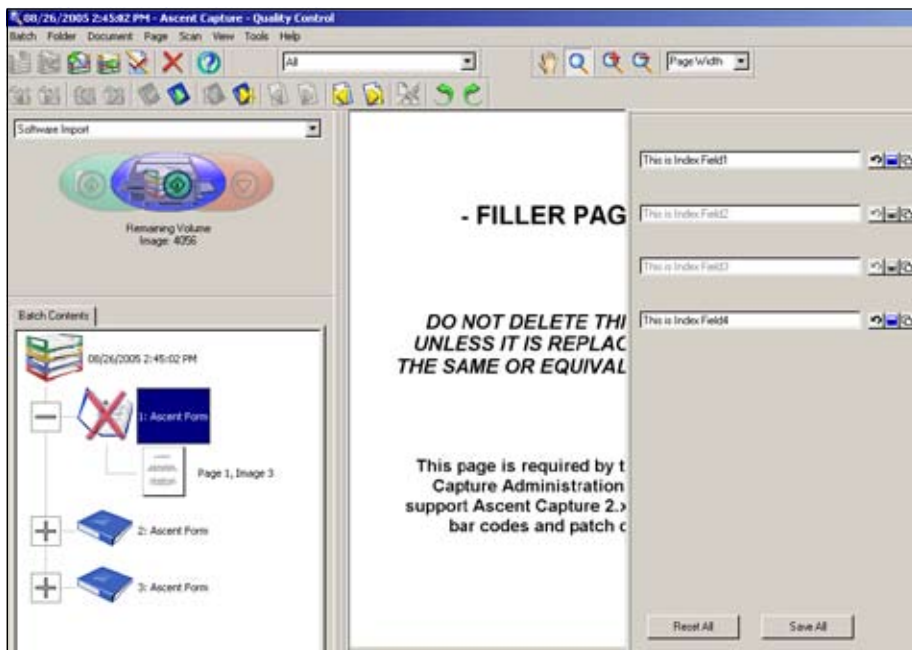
08/26/2005 2:45:02 PM - Ascent Capture - Quality Control

Batch Folder Document Page Scan View Tools Help

All

Page Width

Software Import

Remaining Volume
Image: 4056

Batch Contents

08/26/2005 2:45:02 PM

1: Ascent Form

Page 1, Image 3

2: Ascent Form

3: Ascent Form

- FILLER PAG

DO NOT DELETE THI
UNLESS IT IS REPLAC
THE SAME OR EQUIVAL

This page is required by t
Capture Administration
support Ascent Capture 2.x
bar codes and patch c

This is Index Field1

This is Index Field2

This is Index Field3

This is Index Field4

Reset All

Save All